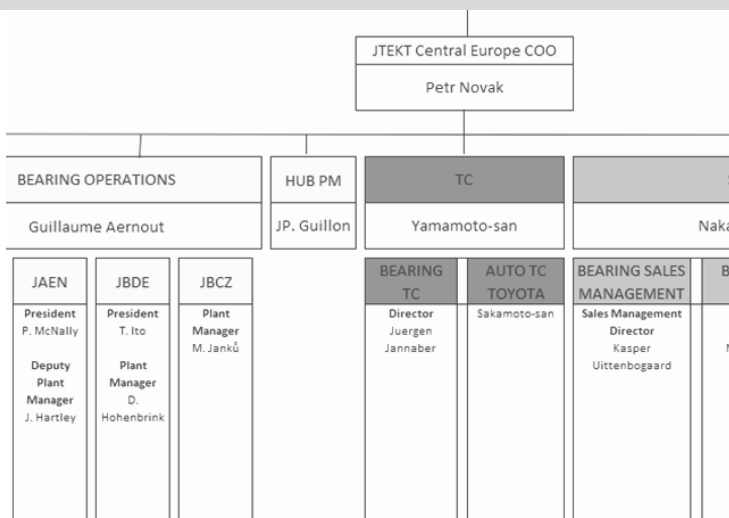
JTEKT Central Europe COO

Petr Novak

BEARING OPERATIONS

Guillaume Aernout

HUB PM

JP. Guillon

TC

Yamamoto-san

Naka

JAEN

President
P. McNally

Deputy Plant Manager
J. Hartley

JBDE

President
T. Ito

Plant Manager
D. Hohenbrink

JBCZ

Plant Manager
M. Janků

BEARING TC

Director
Juergen Jannaber

AUTO TC TOYOTA

Sakamoto-san

BEARING SALES MANAGEMENT

Sales Management Director
Kasper Uittenbogaard

B

M